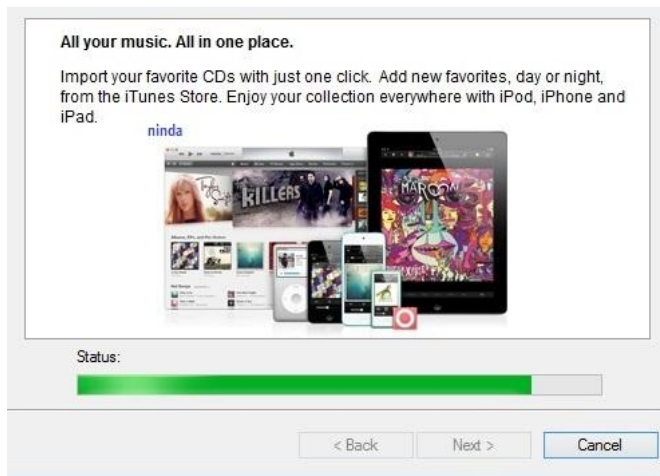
All your music. All in one place.

Import your favorite CDs with just one click. Add new favorites, day or night, from the iTunes Store. Enjoy your collection everywhere with iPod, iPhone and iPad.

ninda

Taylor Swift

KILLERS

MAROON

Status:

< Back

Next >

Cancel